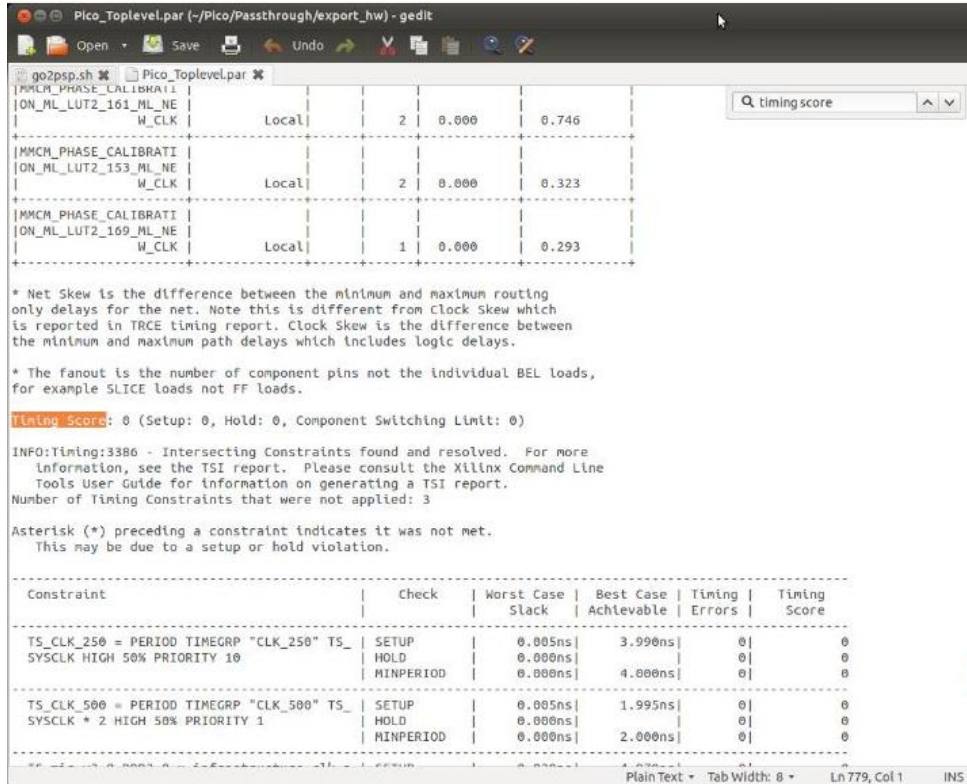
Pico_Toplevel.par (~/Pico/Passthrough/export_hw) - gedit

Open · Save Undo

go2psp.sh ✖ Pico_Toplevel.par ✖

timing score

|MMCM_PHASE_CALIBRATI |
|ON_ML_LUT2_161_ML_NE |
| W_CLK | Local| | 2 | 0.000 | 0.746
|MMCM_PHASE_CALIBRATI |
|ON_ML_LUT2_153_ML_NE |
| W_CLK | Local| | 2 | 0.000 | 0.323
|MMCM_PHASE_CALIBRATI |
|ON_ML_LUT2_169_ML_NE |
| W_CLK | Local| | 1 | 0.000 | 0.293

* Net Skew is the difference between the minimum and maximum routing only delays for the net. Note this is different from Clock Skew which is reported in TRCE timing report. Clock Skew is the difference between the minimum and maximum path delays which includes logic delays.

* The fanout is the number of component pins not the individual BEL loads, for example SLICE loads not FF loads.

Timing Score: 0 (Setup: 0, Hold: 0, Component Switching Limit: 0)

INFO:Timing:3386 - Intersecting Constraints found and resolved. For more information, see the TSI report. Please consult the Xilinx Command Line Tools User Guide for information on generating a TSI report.
Number of Timing Constraints that were not applied: 3

Asterisk (*) preceding a constraint indicates it was not met.
This may be due to a setup or hold violation.

| Constraint | Check | Worst Case Slack | Best Case Achievable | Timing Errors | Timing Score |
|---|---|---|---|---|---|
| TS_CLK_250 = PERIOD TIMEGRP "CLK_250" TS_ SYSCLK HIGH 50% PRIORITY 10 | SETUP | 0.005ns | 3.990ns | 0 | 0 |
| | HOLD | 0.000ns | | 0 | 0 |
| | MINPERIOD | 0.000ns | 4.000ns | 0 | 0 |
| TS_CLK_500 = PERIOD TIMEGRP "CLK_500" TS_ SYSCLK * 2 HIGH 50% PRIORITY 1 | SETUP | 0.005ns | 1.995ns | 0 | 0 |
| | HOLD | 0.000ns | | 0 | 0 |
| | MINPERIOD | 0.000ns | 2.000ns | 0 | 0 |

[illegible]

Plain Text ▾ Tab Width: 8 ▾ Ln 779, Col 1 INS